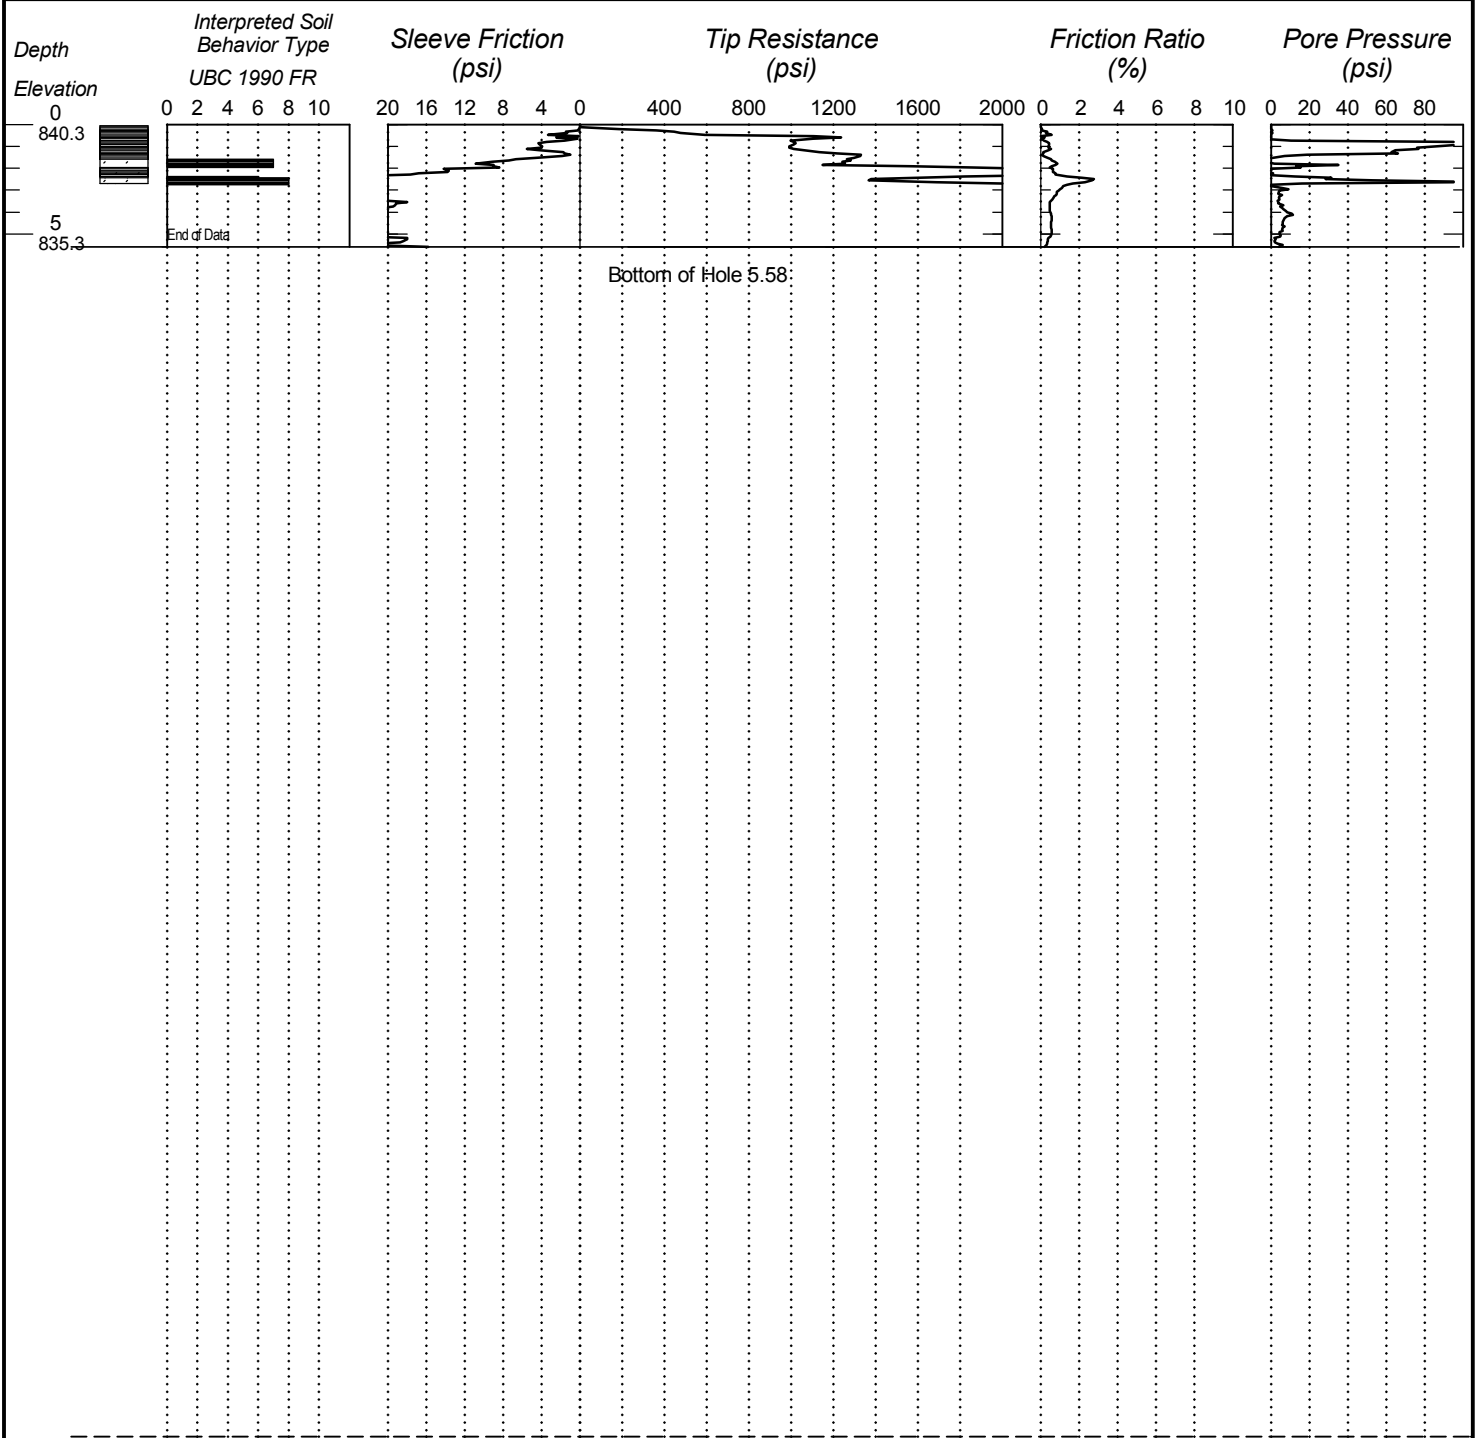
Depth

Elevation

Interpreted Soil Behavior Type

UBC 1990 FR

Sleeve Friction (psi)

Tip Resistance (psi)

Friction Ratio (%)

Pore Pressure (psi)

0
840.3

5
835.3

0 2 4 6 8 10

20 16 12 8 4 0

400 800 1200 1600 2000

0 2 4 6 8 10

0 20 40 60 80

End of Data

Bottom of Hole 5.58